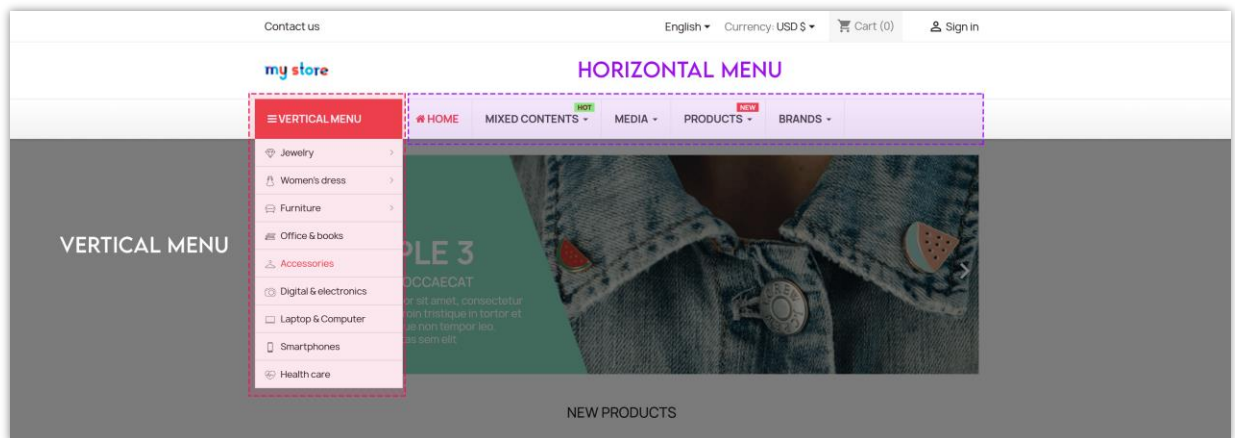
Contact us

English ▾ Currency: USD $ ▾ Cart (0) Sign in

my store

HORIZONTAL MENU

≡ VERTICAL MENU

HOME MIXED CONTENTS ▾ HOT MEDIA ▾ PRODUCTS ▾ NEW BRANDS ▾

Jewelry
Women's dress
Furniture
Office & books
Accessories
Digital & electronics
Laptop & Computer
Smartphones
Health care

VERTICAL MENU

PLE 3
OCCAECAT
or sit amet, consectetur
oin tristique in tortor et
ue non tempor leo.
as sem elit

NEW PRODUCTS